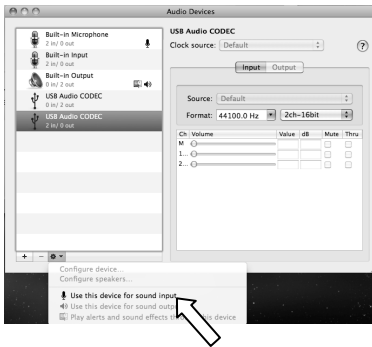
Audio Devices

Built-in Microphone
2 in/ 0 out
Built-in Input
2 in/ 0 out
Built-in Output
0 in/ 2 out
USB Audio CODEC
0 in/ 2 out
USB Audio CODEC
2 in/ 0 out

USB Audio CODEC
Clock source: Default

Input Output

Source: Default
Format: 44100.0 Hz 2ch-16bit

| Ch | Volume | Value | dB | Mute | Thru |
|---|---|---|---|---|---|
| M | | | | | |
| 1... | | | | | |
| 2... | | | | | |

+ −

Configure device...
Configure speakers...
Use this device for sound input
Use this device for sound outp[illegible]
Play alerts and sound effects t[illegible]is device